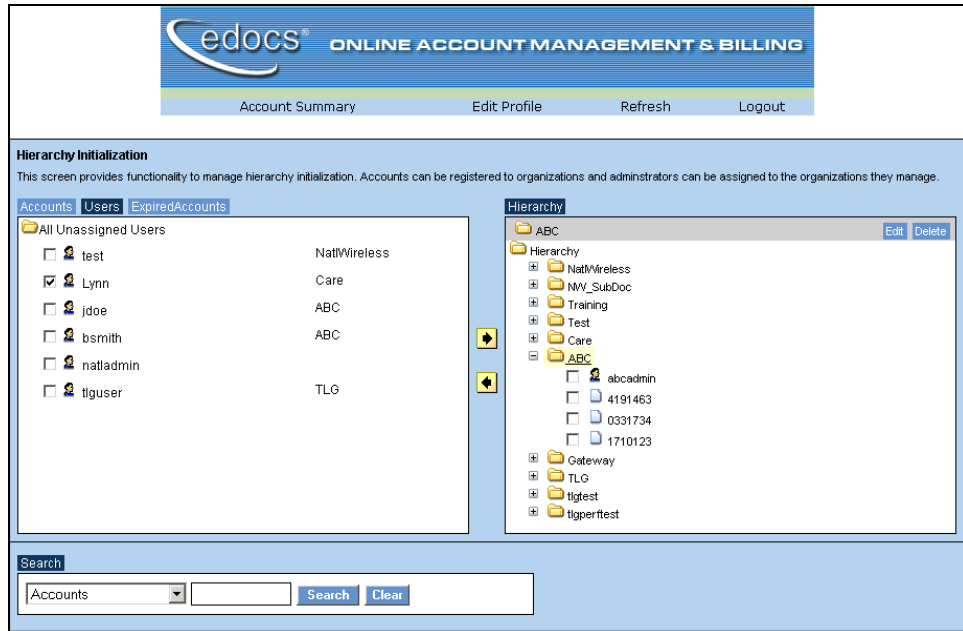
edocs® ONLINE ACCOUNT MANAGEMENT & BILLING

Account Summary Edit Profile Refresh Logout

Hierarchy Initialization

This screen provides functionality to manage hierarchy initialization. Accounts can be registered to organizations and adminstrators can be assigned to the organizations they manage.

Accounts Users ExpiredAccounts

All Unassigned Users

| | |
|---|---|
| test | NatlWireless |
| Lynn | Care |
| jdoe | ABC |
| bsmith | ABC |
| natladmin | |
| tlguser | TLG |

Hierarchy

ABC Edit Delete

Hierarchy
NatlWireless
NW_SubDoc
Training
Test
Care
ABC
abcadmin
4191463
0331734
1710123
Gateway
TLG
tlgtest
tlgperftest

Search

Accounts Search Clear